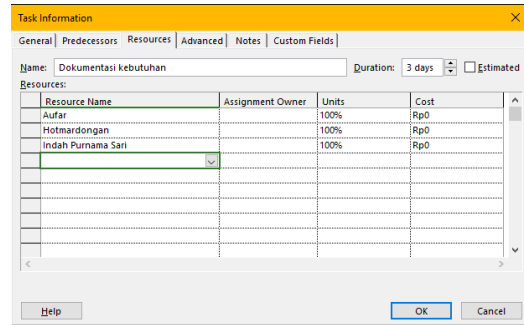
Task Information

General | Predecessors | Resources | Advanced | Notes | Custom Fields

Name: Dokumentasi kebutuhan

Duration: 3 days

Estimated

Resources:

| Resource Name | Assignment Owner | Units | Cost |
|---|---|---|---|
| Aufar | | 100% | Rp0 |
| Hotmardongan | | 100% | Rp0 |
| Indah Purnama Sari | | 100% | Rp0 |

Help

OK

Cancel